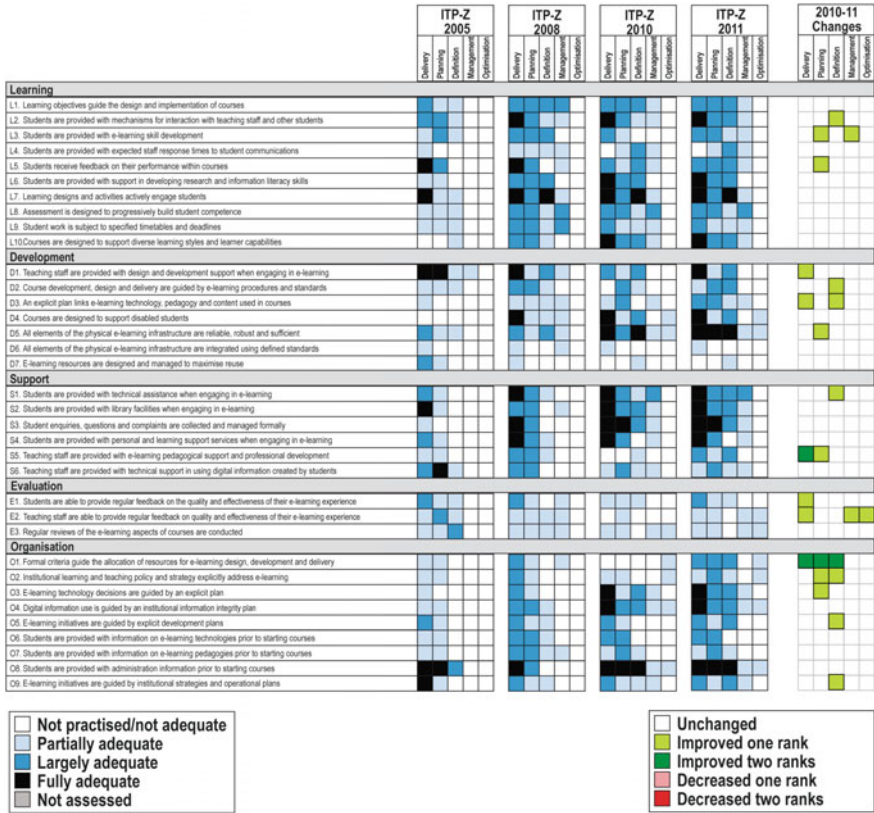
| | ITP-Z 2005 | ITP-Z 2008 | ITP-Z 2010 | ITP-Z 2011 | 2010-11 Changes |
|---|---|---|---|---|---|
| | Delivery Planning Definition Management Optimisation | Delivery Planning Definition Management Optimisation | Delivery Planning Definition Management Optimisation | Delivery Planning Definition Management Optimisation | Delivery Planning Definition Management Optimisation |

Learning
L1. Learning objectives guide the design and implementation of courses
L2. Students are provided with mechanisms for interaction with teaching staff and other students
L3. Students are provided with e-learning skill development
L4. Students are provided with expected staff response times to student communications
L5. Students receive feedback on their performance within courses
L6. Students are provided with support in developing research and information literacy skills
L7. Learning designs and activities actively engage students
L8. Assessment is designed to progressively build student competence
L9. Student work is subject to specified timetables and deadlines
L10. Courses are designed to support diverse learning styles and learner capabilities

Development
D1. Teaching staff are provided with design and development support when engaging in e-learning
D2. Course development, design and delivery are guided by e-learning procedures and standards
D3. An explicit plan links e-learning technology, pedagogy and content used in courses
D4. Courses are designed to support disabled students
D5. All elements of the physical e-learning infrastructure are reliable, robust and sufficient
D6. All elements of the physical e-learning infrastructure are integrated using defined standards
D7. E-learning resources are designed and managed to maximise reuse

Support
S1. Students are provided with technical assistance when engaging in e-learning
S2. Students are provided with library facilities when engaging in e-learning
S3. Student enquiries, questions and complaints are collected and managed formally
S4. Students are provided with personal and learning support services when engaging in e-learning
S5. Teaching staff are provided with e-learning pedagogical support and professional development
S6. Teaching staff are provided with technical support in using digital information created by students

Evaluation
E1. Students are able to provide regular feedback on the quality and effectiveness of their e-learning experience
E2. Teaching staff are able to provide regular feedback on quality and effectiveness of their e-learning experience
E3. Regular reviews of the e-learning aspects of courses are conducted

Organisation
O1. Formal criteria guide the allocation of resources for e-learning design, development and delivery
O2. Institutional learning and teaching policy and strategy explicitly address e-learning
O3. E-learning technology decisions are guided by an explicit plan
O4. Digital information use is guided by an institutional information integrity plan
O5. E-learning initiatives are guided by explicit development plans
O6. Students are provided with information on e-learning technologies prior to starting courses
O7. Students are provided with information on e-learning pedagogies prior to starting courses
O8. Students are provided with administration information prior to starting courses
O9. E-learning initiatives are guided by institutional strategies and operational plans

Not practised/not adequate
Partially adequate
Largely adequate
Fully adequate
Not assessed

Unchanged
Improved one rank
Improved two ranks
Decreased one rank
Decreased two ranks